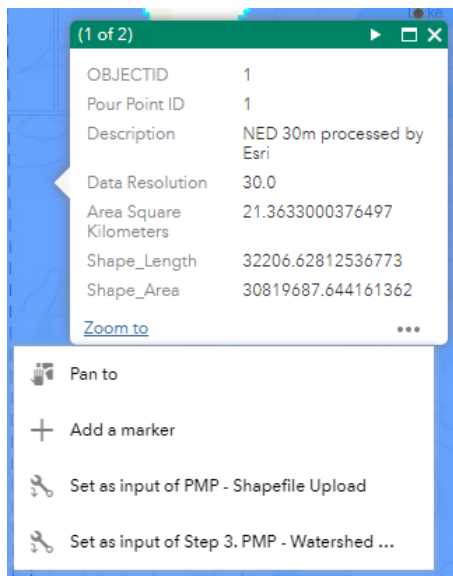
(1 of 2)

| | |
|---|---|
| OBJECTID | 1 |
| Pour Point ID | 1 |
| Description | NED 30m processed by Esri |
| Data Resolution | 30.0 |
| Area Square Kilometers | 21.3633000376497 |
| Shape_Length | 32206.62812536773 |
| Shape_Area | 30819687.644161362 |

Zoom to

Pan to

Add a marker

Set as input of PMP - Shapefile Upload

Set as input of Step 3. PMP - Watershed ...